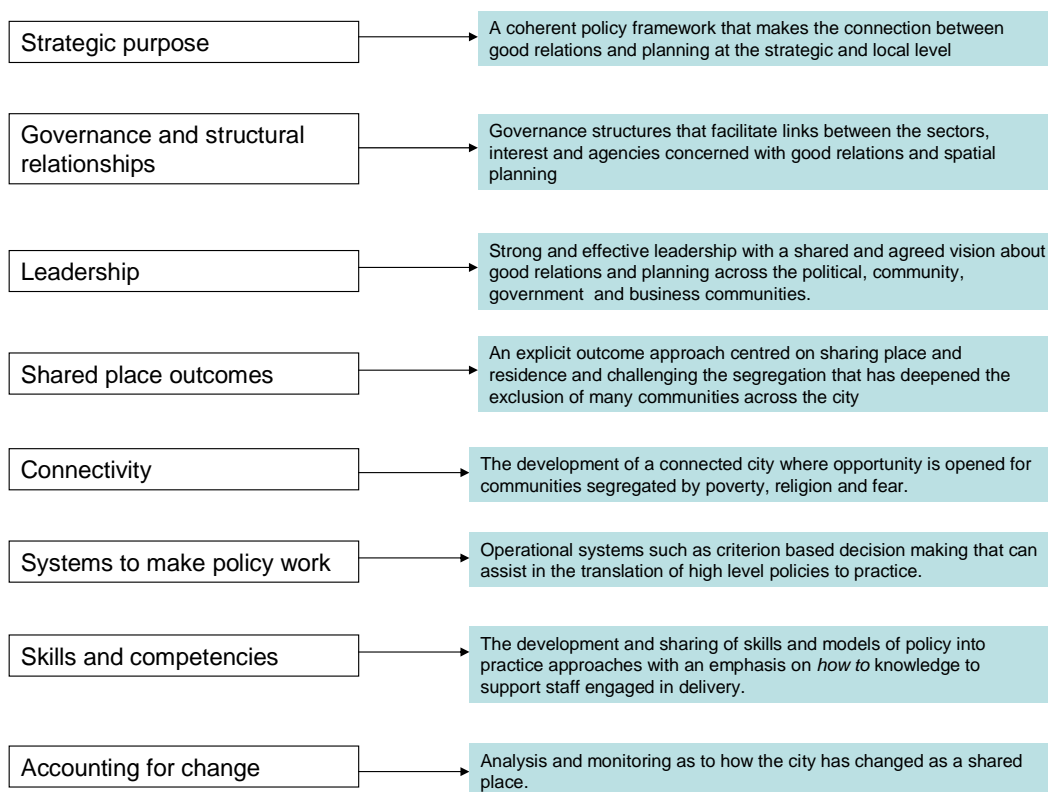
Strategic purpose

A coherent policy framework that makes the connection between good relations and planning at the strategic and local level

Governance and structural relationships

Governance structures that facilitate links between the sectors, interest and agencies concerned with good relations and spatial planning

Leadership

Strong and effective leadership with a shared and agreed vision about good relations and planning across the political, community, government and business communities.

Shared place outcomes

An explicit outcome approach centred on sharing place and residence and challenging the segregation that has deepened the exclusion of many communities across the city

Connectivity

The development of a connected city where opportunity is opened for communities segregated by poverty, religion and fear.

Systems to make policy work

Operational systems such as criterion based decision making that can assist in the translation of high level policies to practice.

Skills and competencies

The development and sharing of skills and models of policy into practice approaches with an emphasis on how to knowledge to support staff engaged in delivery.

Accounting for change

Analysis and monitoring as to how the city has changed as a shared place.